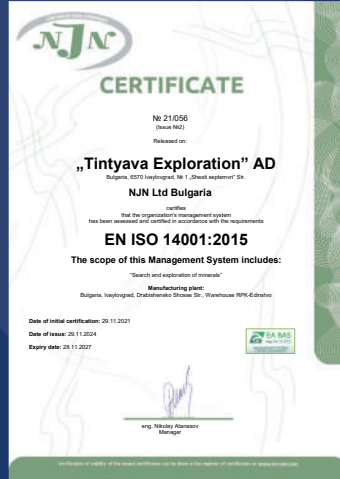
NJN

CERTIFICATE

№ 21/056
(Issue №2)

Released on:

„Tintyava Exploration" AD

Bulgaria, 6570 Ivaylovgrad, № 1 „Shesti septemvri" Str.

NJN Ltd Bulgaria

certifies
that the organization's management system
has been assessed and certified in accordance with the requirements

EN ISO 14001:2015

The scope of this Management System includes:

"Search and exploration of minerals"

Manufacturing plant:
Bulgaria, Ivaylovgrad, Drabishensko Shosse Str., Warehouse RPK-Edinstvo

Date of initial certification: 29.11.2021

Date of issue: 29.11.2024

Expiry date: 28.11.2027

EA BAS

eng. Nikolay Atanasov
Manager

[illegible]